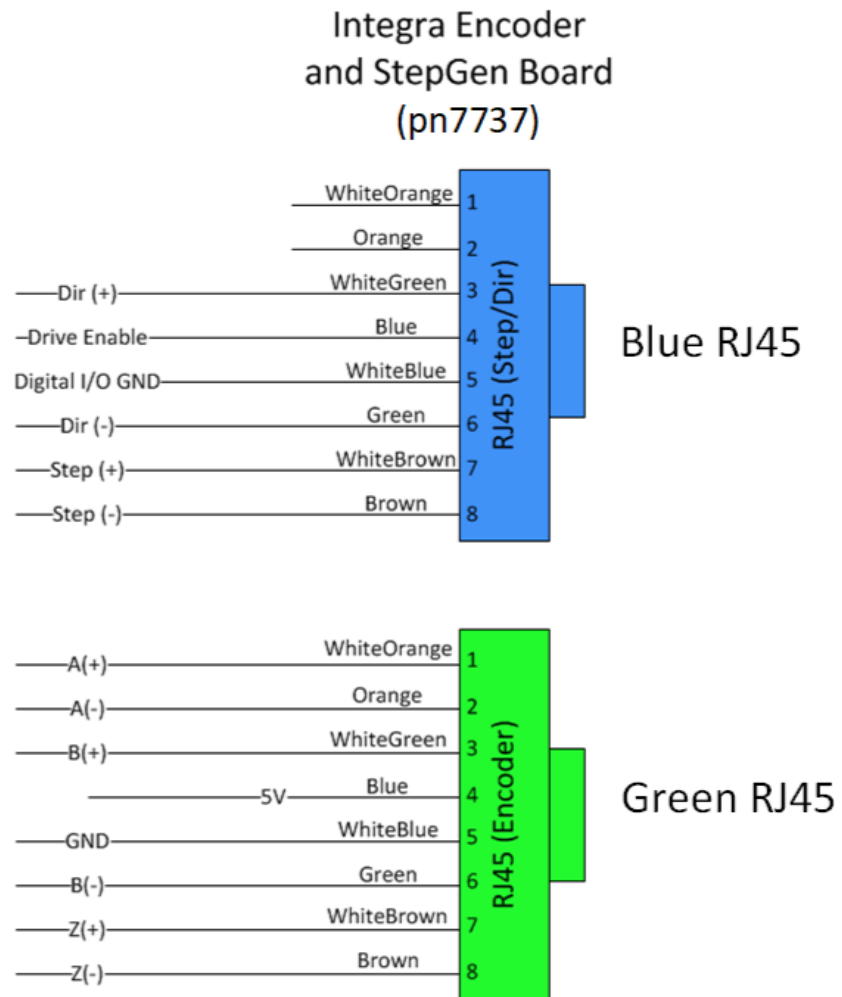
Integra Encoder and StepGen Board (pn7737)

WhiteOrange 1
Orange 2
Dir (+) WhiteGreen 3
Drive Enable Blue 4
Digital I/O GND WhiteBlue 5
Dir (-) Green 6
Step (+) WhiteBrown 7
Step (-) Brown 8

RJ45 (Step/Dir)

Blue RJ45

A(+) WhiteOrange 1
A(-) Orange 2
B(+) WhiteGreen 3
5V Blue 4
GND WhiteBlue 5
B(-) Green 6
Z(+) WhiteBrown 7
Z(-) Brown 8

RJ45 (Encoder)

Green RJ45